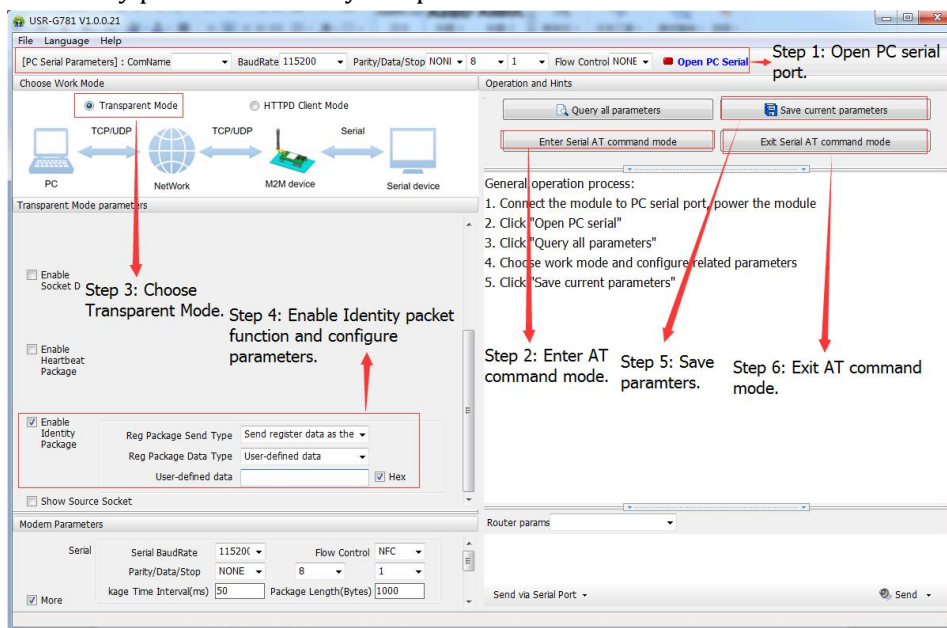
USR-G781 V1.0.0.21

File Language Help

[PC Serial Parameters] : ComName BaudRate 115200 Parity/Data/Stop NONI 8 1 Flow Control NONE Open PC Serial

Step 1: Open PC serial port.

Choose Work Mode

Transparent Mode HTTPD Client Mode

TCP/UDP TCP/UDP Serial

PC NetWork M2M device Serial device

Transparent Mode parameters

Enable Socket D

Step 3: Choose Transparent Mode.

Step 4: Enable Identity packet function and configure parameters.

Enable Heartbeat Package

Enable Identity Package

Reg Package Send Type Send register data as the

Reg Package Data Type User-defined data

User-defined data Hex

Show Source Socket

Modem Parameters

Serial Serial BaudRate 11520( Flow Control NFC

Parity/Data/Stop NONE 8 1

More kage Time Interval(ms) 50 Package Length(Bytes) 1000

Operation and Hints

Query all parameters Save current parameters

Enter Serial AT command mode Exit Serial AT command mode

General operation process:
1. Connect the module to PC serial port, power the module
2. Click "Open PC serial"
3. Click "Query all parameters"
4. Choose work mode and configure related parameters
5. Click "Save current parameters"

Step 2: Enter AT command mode.

Step 5: Save paramters.

Step 6: Exit AT command mode.

Router params

Send via Serial Port Send